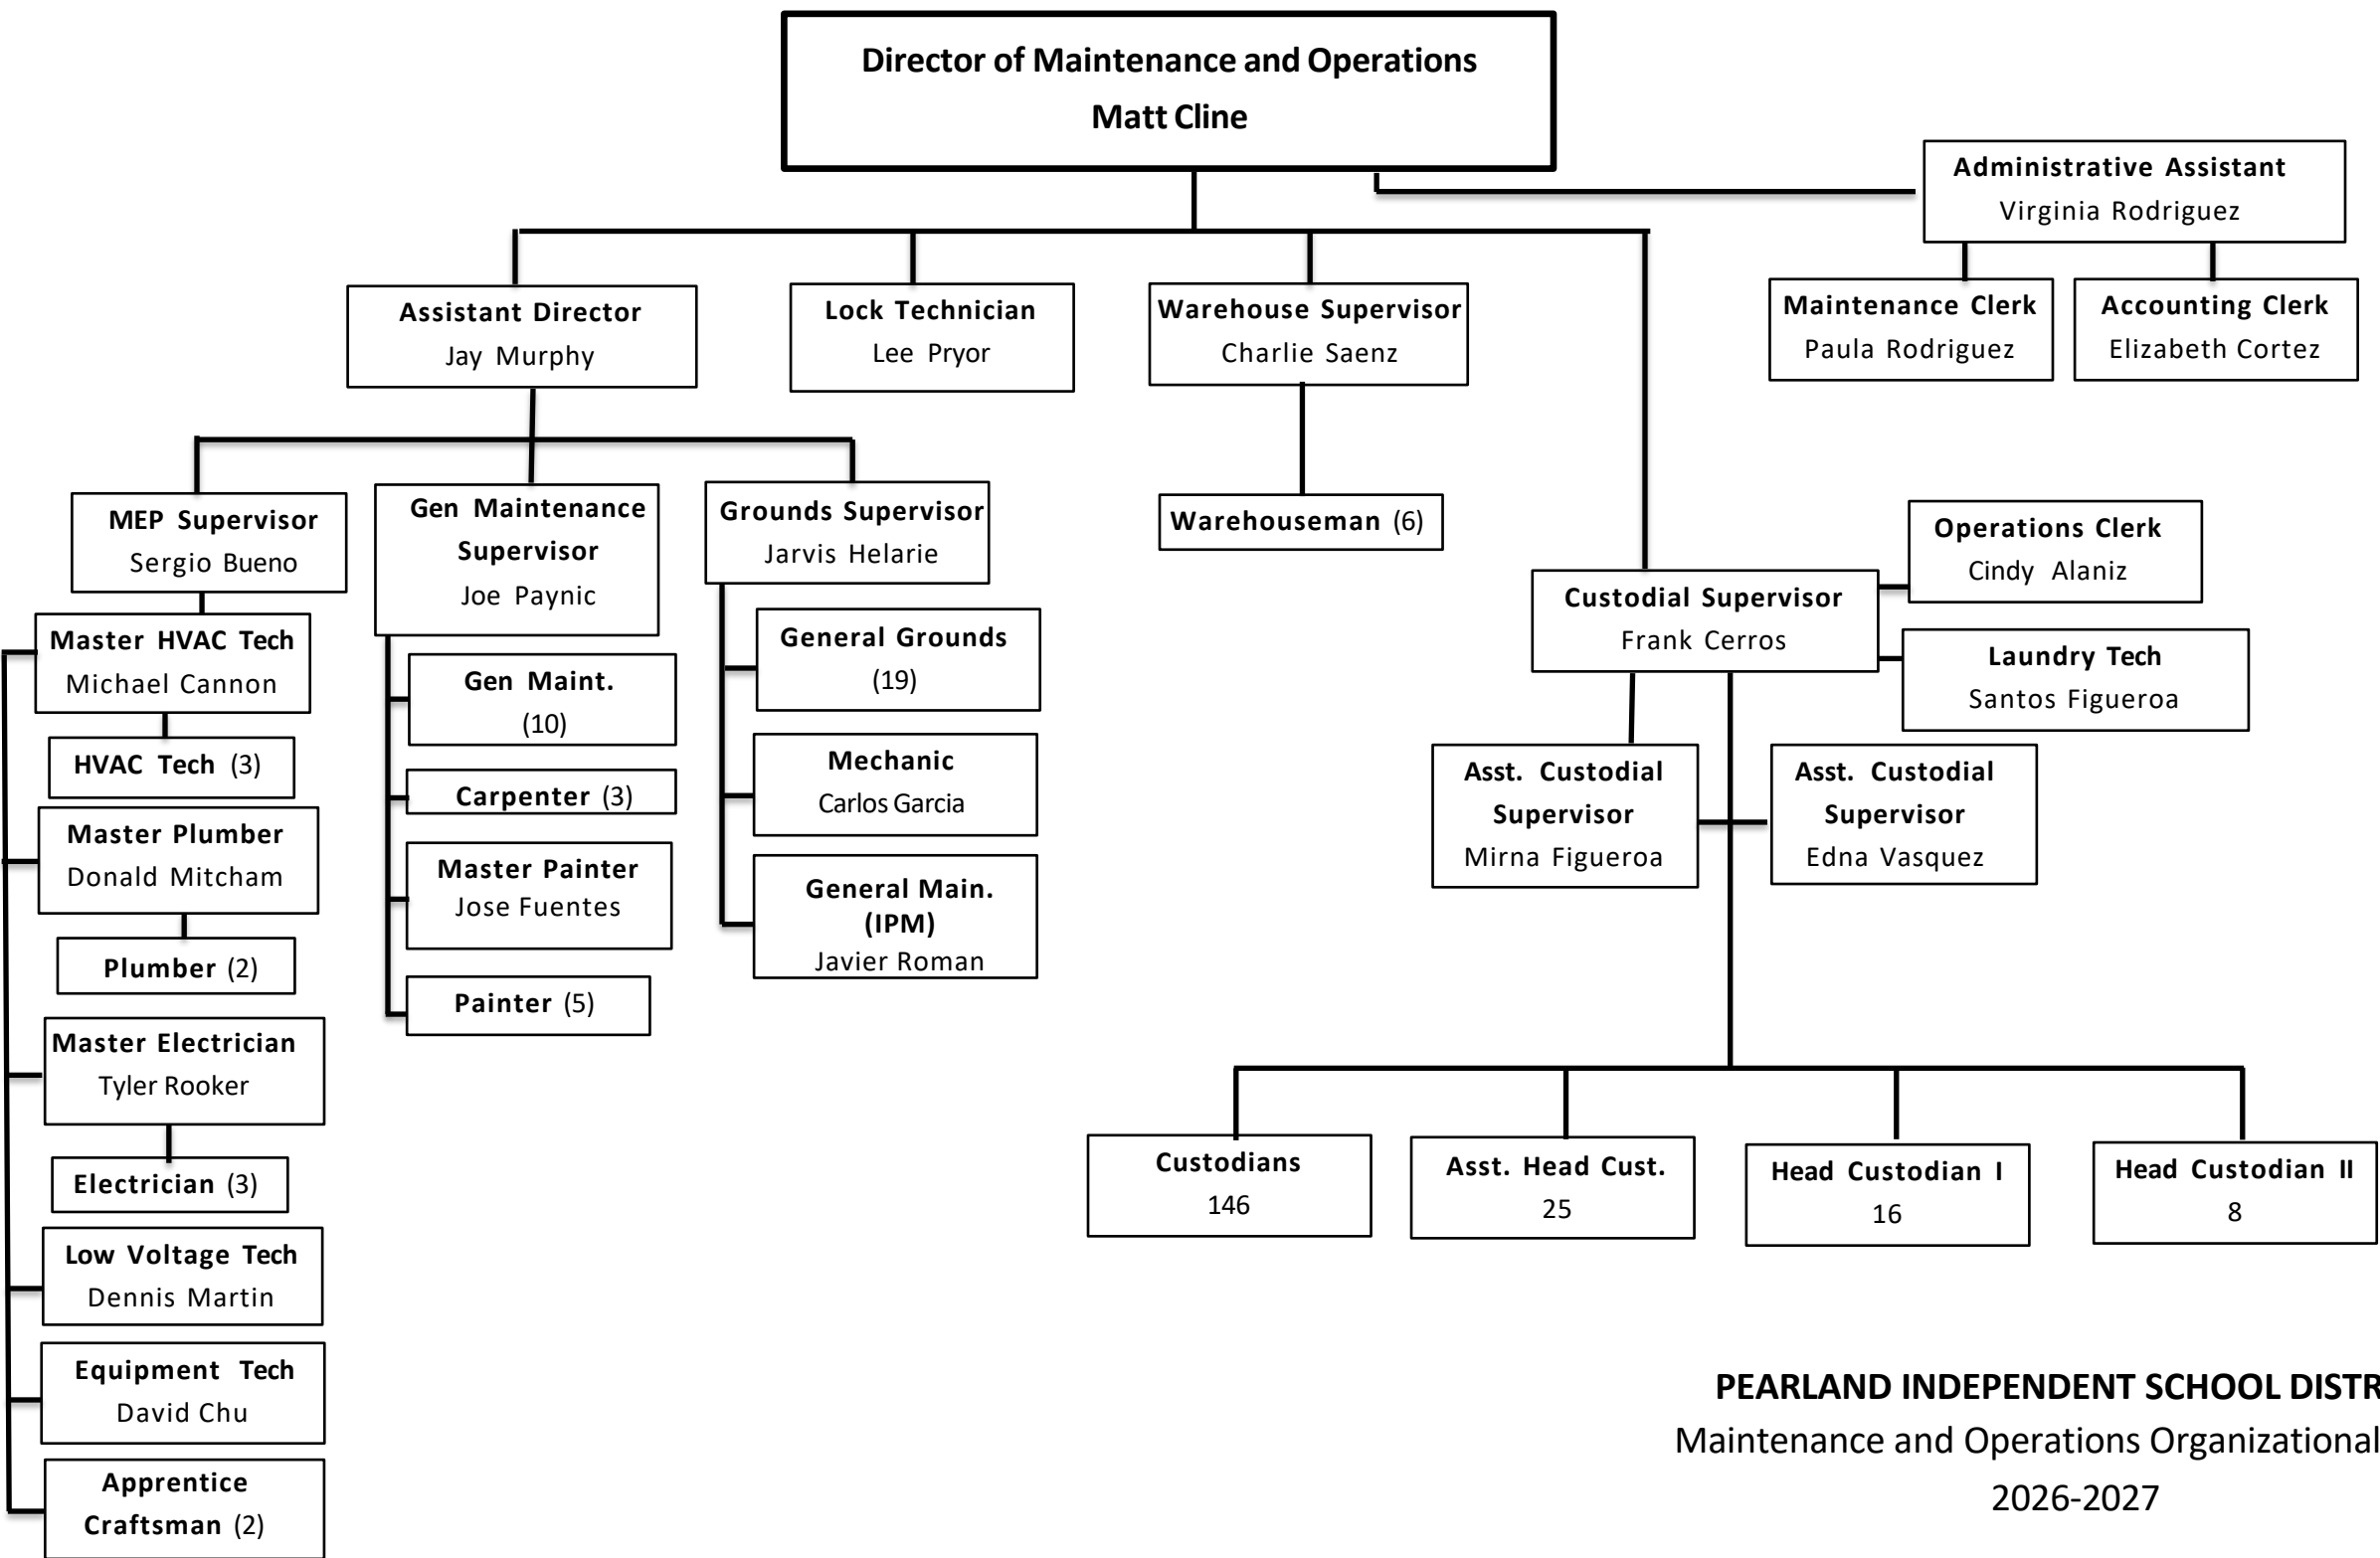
Director of Maintenance and Operations
Matt Cline

Administrative Assistant
Virginia Rodriguez

Maintenance Clerk
Paula Rodriguez

Accounting Clerk
Elizabeth Cortez

Assistant Director
Jay Murphy

Lock Technician
Lee Pryor

Warehouse Supervisor
Charlie Saenz

Warehouseman (6)

MEP Supervisor
Sergio Bueno

Master HVAC Tech
Michael Cannon

HVAC Tech (3)

Master Plumber
Donald Mitcham

Plumber (2)

Master Electrician
Tyler Rooker

Electrician (3)

Low Voltage Tech
Dennis Martin

Equipment Tech
David Chu

Apprentice Craftsman (2)

Gen Maintenance Supervisor
Joe Paynic

Gen Maint. (10)

Carpenter (3)

Master Painter
Jose Fuentes

Painter (5)

Grounds Supervisor
Jarvis Helarie

General Grounds (19)

Mechanic
Carlos Garcia

General Main. (IPM)
Javier Roman

Operations Clerk
Cindy Alaniz

Custodial Supervisor
Frank Cerros

Laundry Tech
Santos Figueroa

Asst. Custodial Supervisor
Mirna Figueroa

Asst. Custodial Supervisor
Edna Vasquez

Custodians
146

Asst. Head Cust.
25

Head Custodian I
16

Head Custodian II
8

PEARLAND INDEPENDENT SCHOOL DISTR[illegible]
Maintenance and Operations Organizational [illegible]
2026-2027